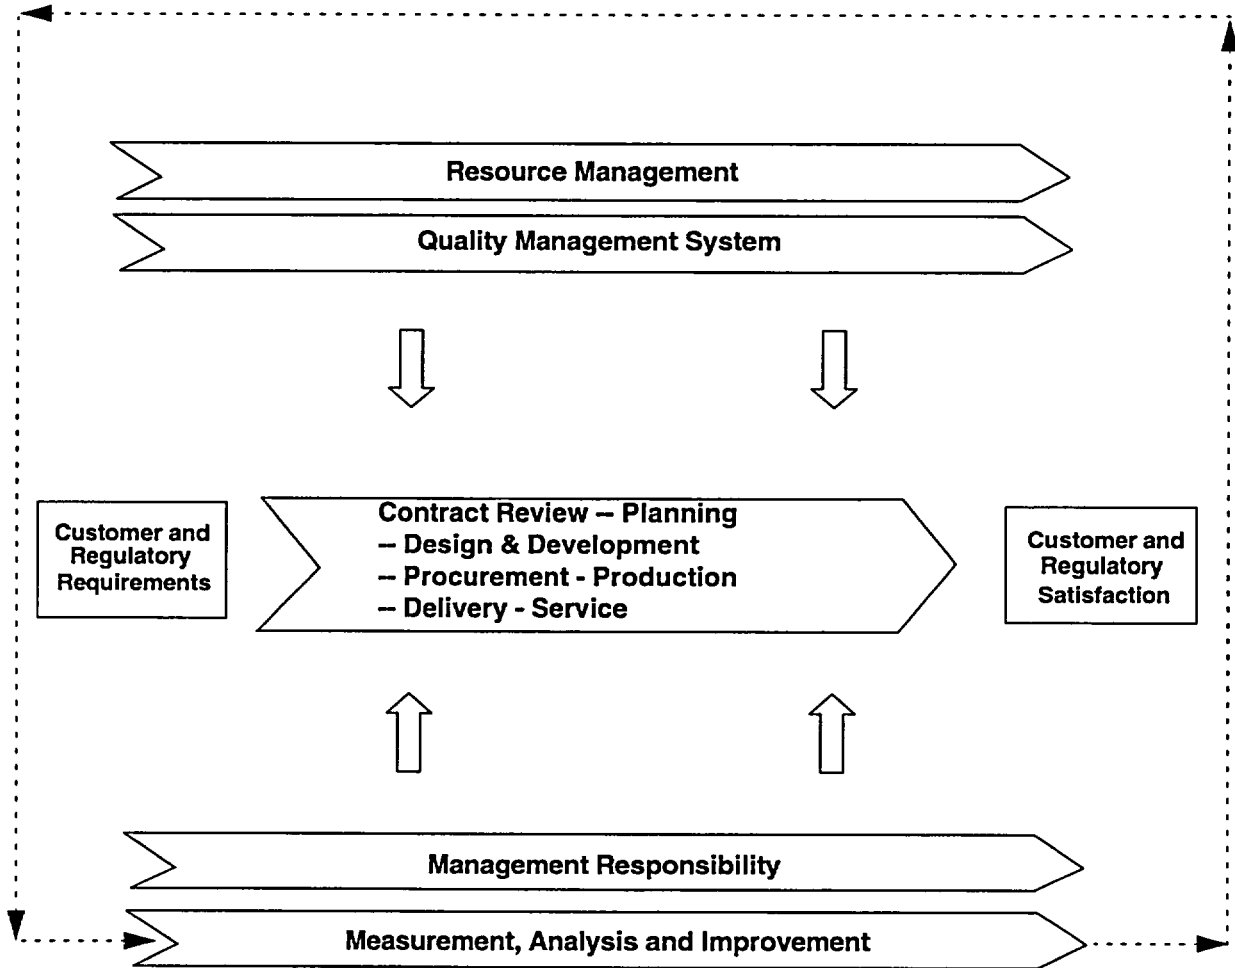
Resource Management

Quality Management System

Customer and Regulatory Requirements

Contract Review -- Planning -- Design & Development -- Procurement - Production -- Delivery - Service

Customer and Regulatory Satisfaction

Management Responsibility

Measurement, Analysis and Improvement